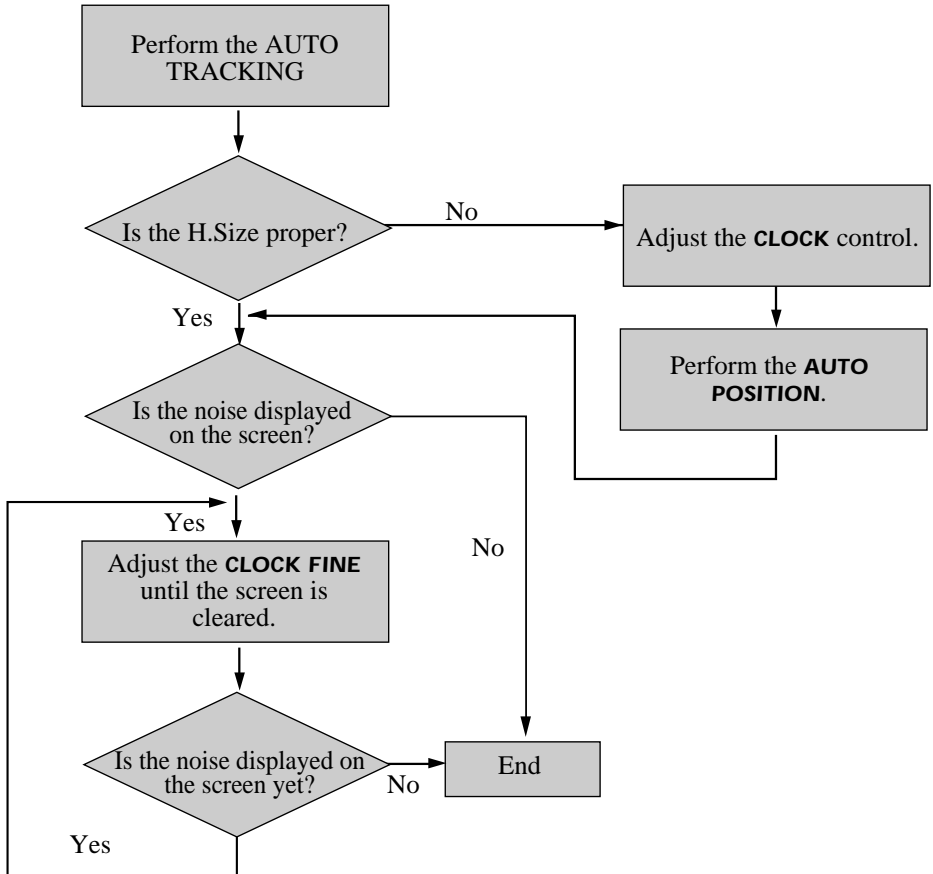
Perform the AUTO TRACKING

Is the H.Size proper?

No

Adjust the CLOCK control.

Yes

Perform the AUTO POSITION.

Is the noise displayed on the screen?

Yes

No

Adjust the CLOCK FINE until the screen is cleared.

Is the noise displayed on the screen yet?

No

End

Yes